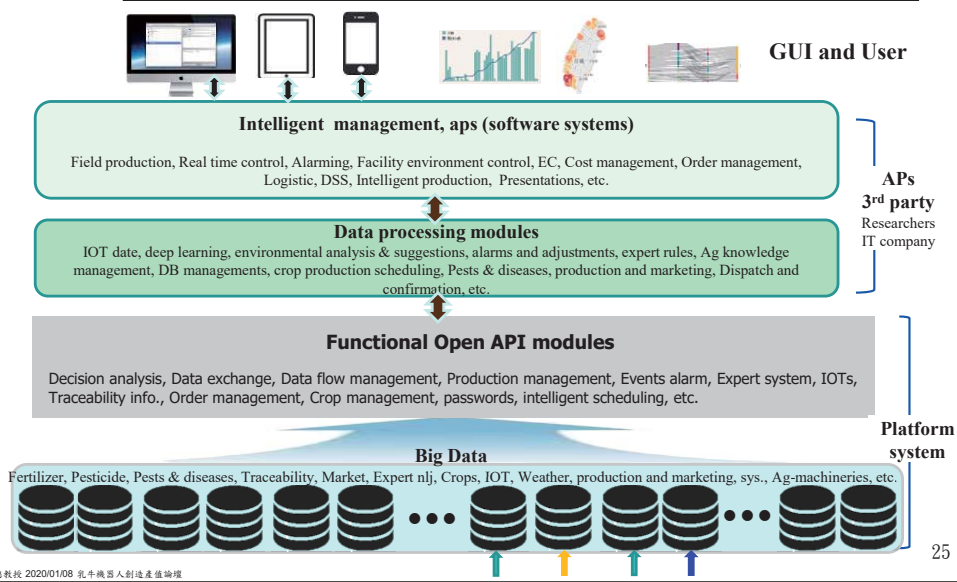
GUI and User

Intelligent management, aps (software systems)

Field production, Real time control, Alarming, Facility environment control, EC, Cost management, Order management, Logistic, DSS, Intelligent production, Presentations, etc.

APs
3rd party
Researchers
IT company

Data processing modules

IOT date, deep learning, environmental analysis & suggestions, alarms and adjustments, expert rules, Ag knowledge management, DB managements, crop production scheduling, Pests & diseases, production and marketing, Dispatch and confirmation, etc.

Functional Open API modules

Decision analysis, Data exchange, Data flow management, Production management, Events alarm, Expert system, IOTs, Traceability info., Order management, Crop management, passwords, intelligent scheduling, etc.

Platform system

Big Data

Fertilizer, Pesticide, Pests & diseases, Traceability, Market, Expert nlj, Crops, IOT, Weather, production and marketing, sys., Ag-machineries, etc.

25

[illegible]教授 2020/01/08 乳牛機器人創造產值論壇